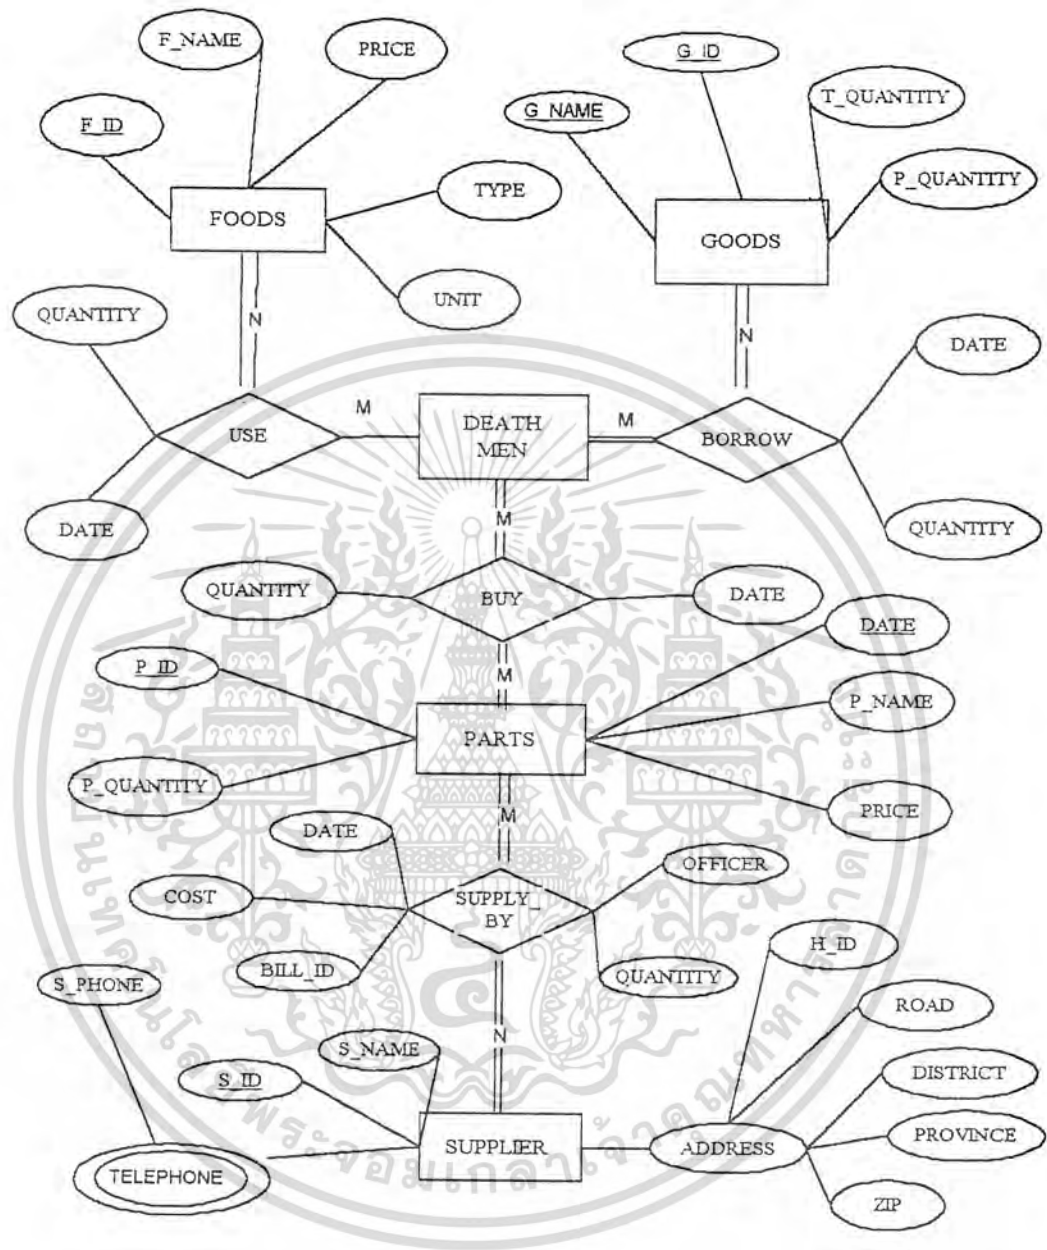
F_NAME
PRICE
F_ID
TYPE
FOODS
UNIT
G_ID
G_NAME
T_QUANTITY
P_QUANTITY
GOODS
QUANTITY
N
N
DATE
M
DEATH MEN
M
USE
BORROW
DATE
QUANTITY
M
QUANTITY
BUY
DATE
DATE
P_ID
M
P_NAME
PARTS
P_QUANTITY
PRICE
M
DATE
OFFICER
COST
SUPPLY_ BY
BILL_ID
QUANTITY
H_ID
S_PHONE
ROAD
N
S_NAME
DISTRICT
S_ID
SUPPLIER
ADDRESS
PROVINCE
TELEPHONE
ZIP